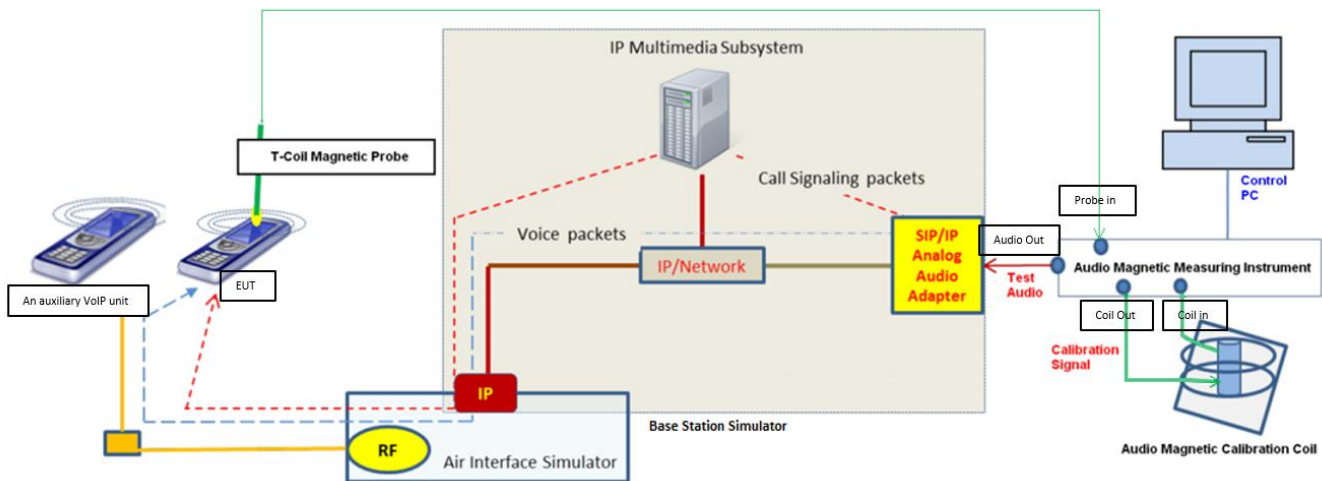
IP Multimedia Subsystem

T-Coil Magnetic Probe

Call Signaling packets

Control PC

Probe in

Voice packets

SIP/IP Analog Audio Adapter

Audio Out

IP/Network

Test Audio

Audio Magnetic Measuring Instrument

An auxiliary VoIP unit

EUT

Coil Out

Coil in

Calibration Signal

IP

Base Station Simulator

RF

Air Interface Simulator

Audio Magnetic Calibration Coil